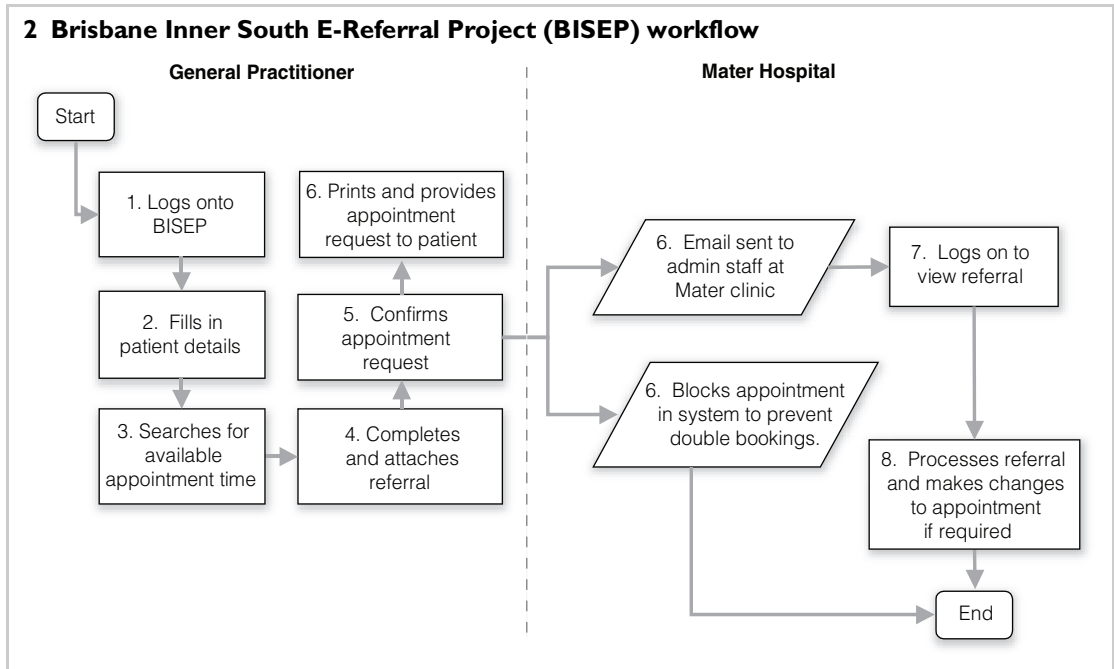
2 Brisbane Inner South E-Referral Project (BISEP) workflow

General Practitioner

Mater Hospital

Start

1. Logs onto BISEP

2. Fills in patient details

3. Searches for available appointment time

4. Completes and attaches referral

5. Confirms appointment request

6. Prints and provides appointment request to patient

6. Email sent to admin staff at Mater clinic

7. Logs on to view referral

6. Blocks appointment in system to prevent double bookings.

8. Processes referral and makes changes to appointment if required

End